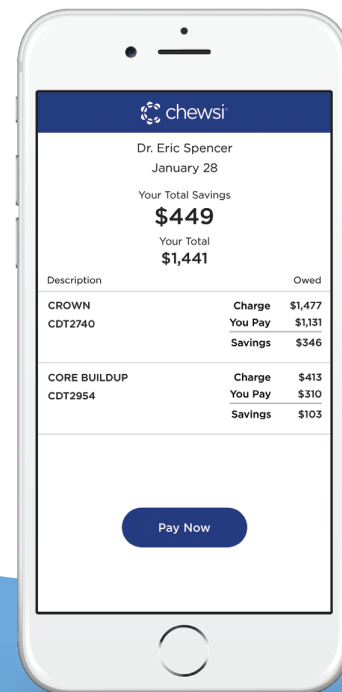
chewsi

Dr. Eric Spencer
January 28

Your Total Savings
$449
Your Total
$1,441

| Description | | Owed |
|---|---|---|
| CROWN | Charge | $1,477 |
| CDT2740 | You Pay | $1,131 |
| | Savings | $346 |
| CORE BUILDUP | Charge | $413 |
| CDT2954 | You Pay | $310 |
| | Savings | $103 |

Pay Now